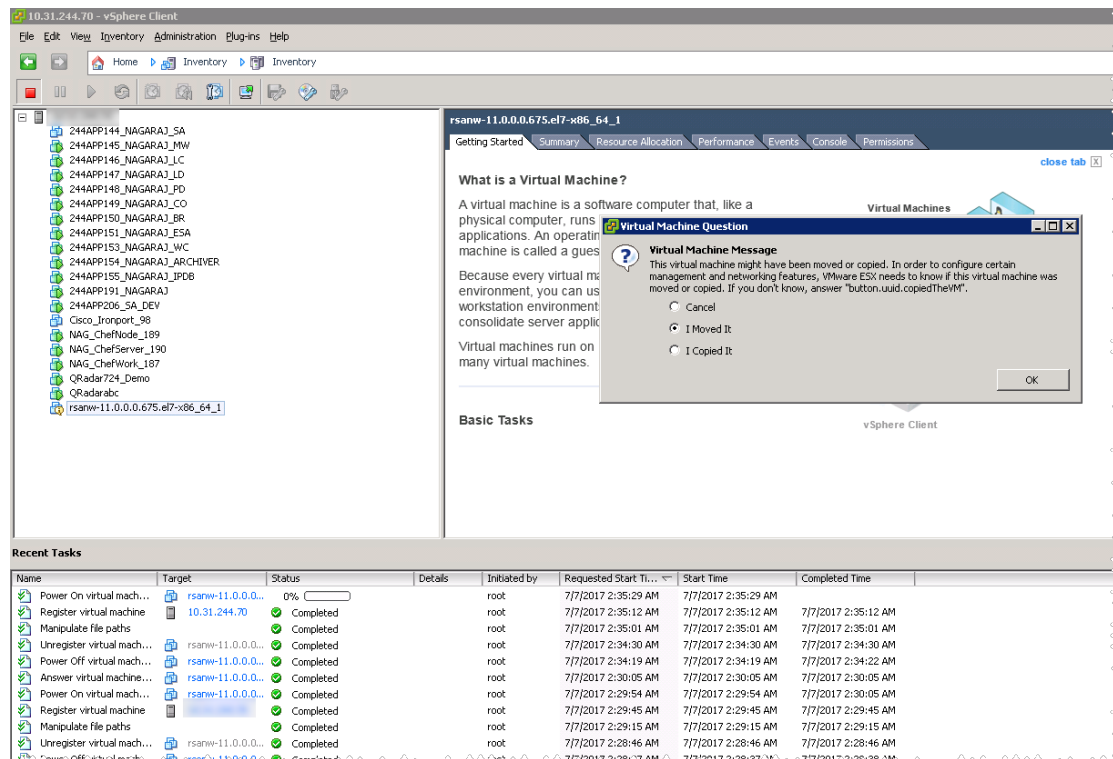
10.31.244.70 - vSphere Client

File Edit View Inventory Administration Plug-ins Help

Home Inventory Inventory

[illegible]
244APP144_NAGARAJ_SA
244APP145_NAGARAJ_MW
244APP146_NAGARAJ_LC
244APP147_NAGARAJ_LD
244APP148_NAGARAJ_PD
244APP149_NAGARAJ_CO
244APP150_NAGARAJ_BR
244APP151_NAGARAJ_ESA
244APP153_NAGARAJ_WC
244APP154_NAGARAJ_ARCHIVER
244APP155_NAGARAJ_IPDB
244APP191_NAGARAJ
244APP206_SA_DEV
Cisco_Ironport_98
NAG_ChefNode_189
NAG_ChefServer_190
NAG_ChefWork_187
QRadar724_Demo
QRadarabc
rsanw-11.0.0.0.675.el7-x86_64_1

rsanw-11.0.0.0.675.el7-x86_64_1

Getting Started Summary Resource Allocation Performance Events Console Permissions

close tab

What is a Virtual Machine?

A virtual machine is a software computer that, like a physical computer, runs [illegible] applications. An operatin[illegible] machine is called a gues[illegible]

Because every virtual ma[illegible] environment, you can us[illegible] workstation environment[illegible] consolidate server applic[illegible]

Virtual machines run on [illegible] many virtual machines.

Virtual Machines

Basic Tasks

vSphere Client

Virtual Machine Question

Virtual Machine Message
This virtual machine might have been moved or copied. In order to configure certain management and networking features, VMware ESX needs to know if this virtual machine was moved or copied. If you don't know, answer "button.uuid.copiedTheVM".

Cancel
I Moved It
I Copied It

OK

Recent Tasks

| Name | Target | Status | Details | Initiated by | Requested Start Ti... | Start Time | Completed Time |
|---|---|---|---|---|---|---|---|
| Power On virtual mach... | rsanw-11.0.0.0... | 0% | | root | 7/7/2017 2:35:29 AM | 7/7/2017 2:35:29 AM | |
| Register virtual machine | 10.31.244.70 | Completed | | root | 7/7/2017 2:35:12 AM | 7/7/2017 2:35:12 AM | 7/7/2017 2:35:12 AM |
| Manipulate file paths | | Completed | | root | 7/7/2017 2:35:01 AM | 7/7/2017 2:35:01 AM | 7/7/2017 2:35:01 AM |
| Unregister virtual mach... | rsanw-11.0.0.0... | Completed | | root | 7/7/2017 2:34:30 AM | 7/7/2017 2:34:30 AM | 7/7/2017 2:34:30 AM |
| Power Off virtual mach... | rsanw-11.0.0.0... | Completed | | root | 7/7/2017 2:34:19 AM | 7/7/2017 2:34:19 AM | 7/7/2017 2:34:22 AM |
| Answer virtual machine... | rsanw-11.0.0.0... | Completed | | root | 7/7/2017 2:30:05 AM | 7/7/2017 2:30:05 AM | 7/7/2017 2:30:05 AM |
| Power On virtual mach... | rsanw-11.0.0.0... | Completed | | root | 7/7/2017 2:29:54 AM | 7/7/2017 2:29:54 AM | 7/7/2017 2:30:05 AM |
| Register virtual machine | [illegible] | Completed | | root | 7/7/2017 2:29:45 AM | 7/7/2017 2:29:45 AM | 7/7/2017 2:29:45 AM |
| Manipulate file paths | | Completed | | root | 7/7/2017 2:29:15 AM | 7/7/2017 2:29:15 AM | 7/7/2017 2:29:15 AM |
| Unregister virtual mach... | rsanw-11.0.0.0... | Completed | | root | 7/7/2017 2:28:46 AM | 7/7/2017 2:28:46 AM | 7/7/2017 2:28:46 AM |
| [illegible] | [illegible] | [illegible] | | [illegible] | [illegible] | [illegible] | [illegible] |